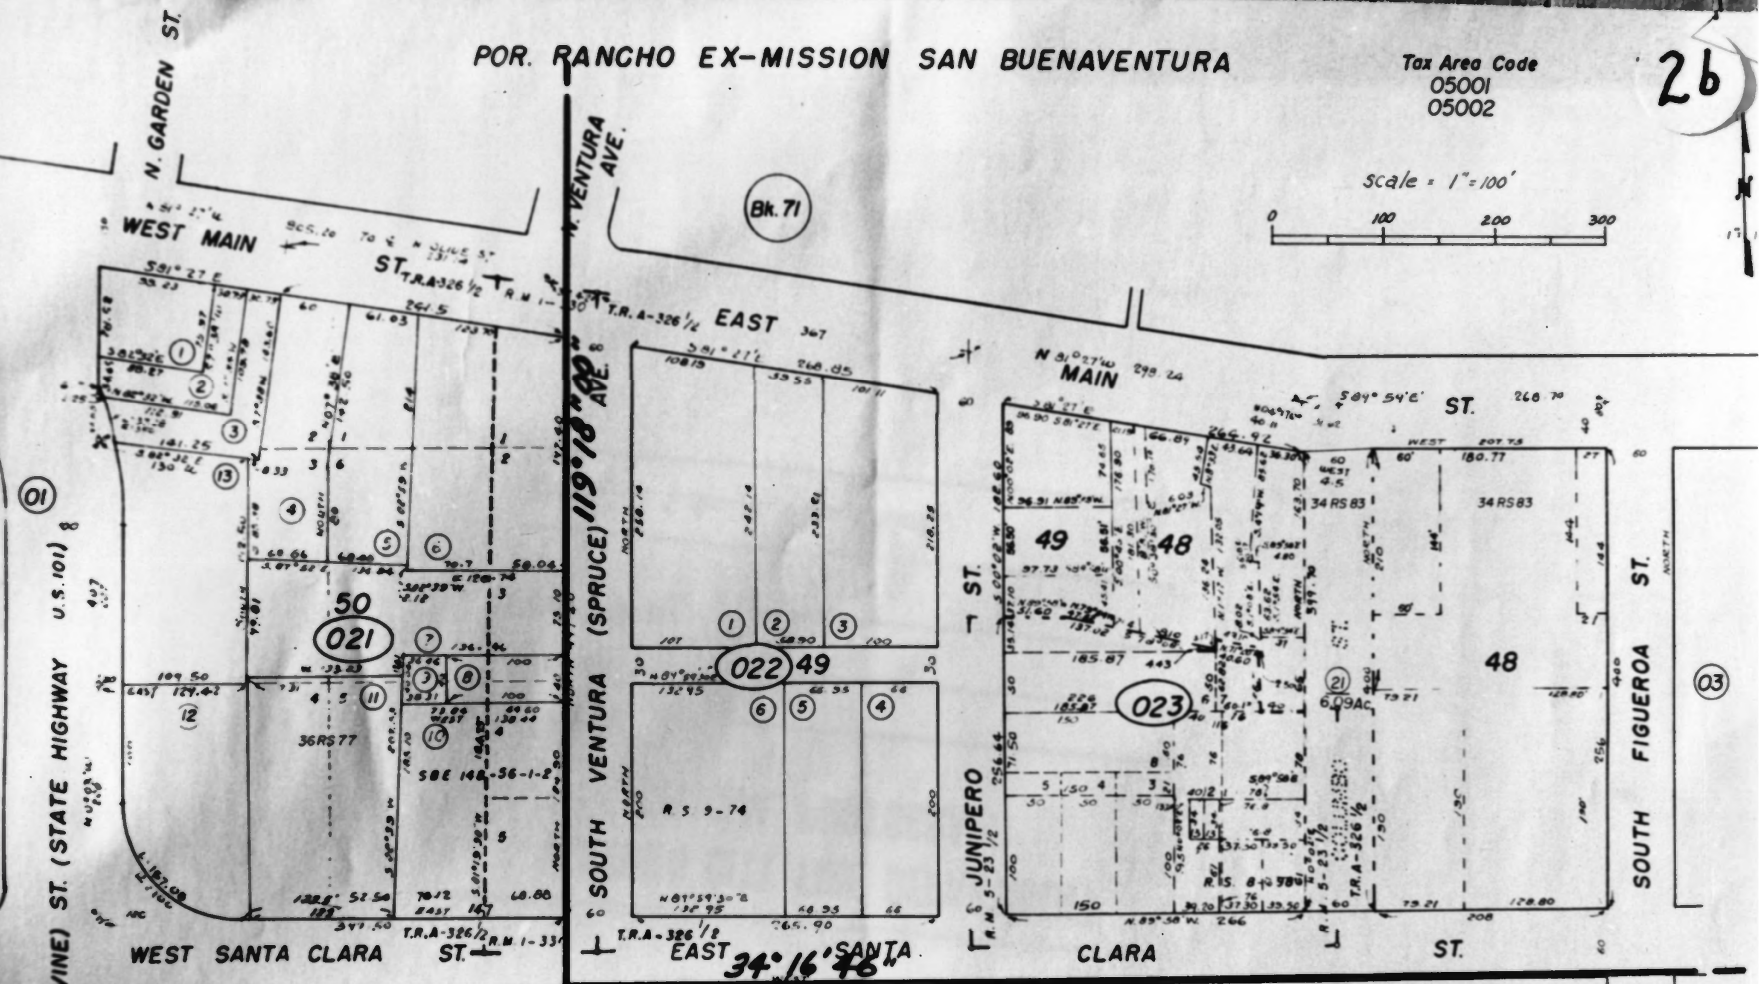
POR. RANCHO EX-MISSION SAN BUENAVENTURA

Tax Area Code
05001
05002

2b

scale = 1" = 100'
0 100 200 300

Bk. 71

N. GARDEN ST.

N. VENTURA AVE.

WEST MAIN ST.

T.R.A-326 1/2

R.M. 1-30

T.R.A.-326 1/2

EAST MAIN ST.

119°18'00"

SOUTH VENTURA (SPRUCE) AVE.

(VINE) ST. (STATE HIGHWAY U.S. 101)

01

03

50

021

022

49

023

49

48

48

36RS77

SBE 148-56-1-2

R.S. 9-74

34 RS 83

34RS83

6.09AC.

R.S. 8-38

JUNIPERO ST.

SOUTH FIGUEROA ST.

1
2
3
4
5
6
7
8
10
11
12
13
21

WEST SANTA CLARA ST.

T.R.A-326 1/2

R.M. 1-33

T.R.A-326 1/2

EAST SANTA CLARA ST.

34°16'46"

T.R.A.-326 1/2

R.M. 5-23 1/2

R.M. 5-23 1/2

COLIMBO ST.

581°27'E
261.5
61.03
268.85
268.90
181.25
130
109.50
124.42
185.87
443
266.92
180.77
207.75
268.70
150
266
208
128.80
73.21
265.90
66
200
256
144